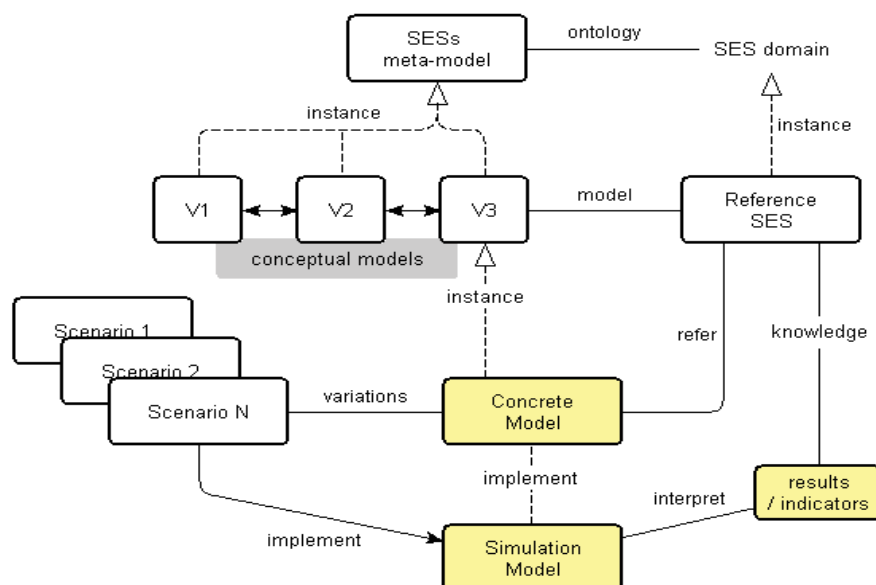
SESs meta-model

ontology

SES domain

instance

instance

V1

V2

V3

model

Reference SES

conceptual models

instance

Scenario 1

Scenario 2

Scenario N

refer

knowledge

variations

Concrete Model

implement

interpret

results / indicators

implement

Simulation Model